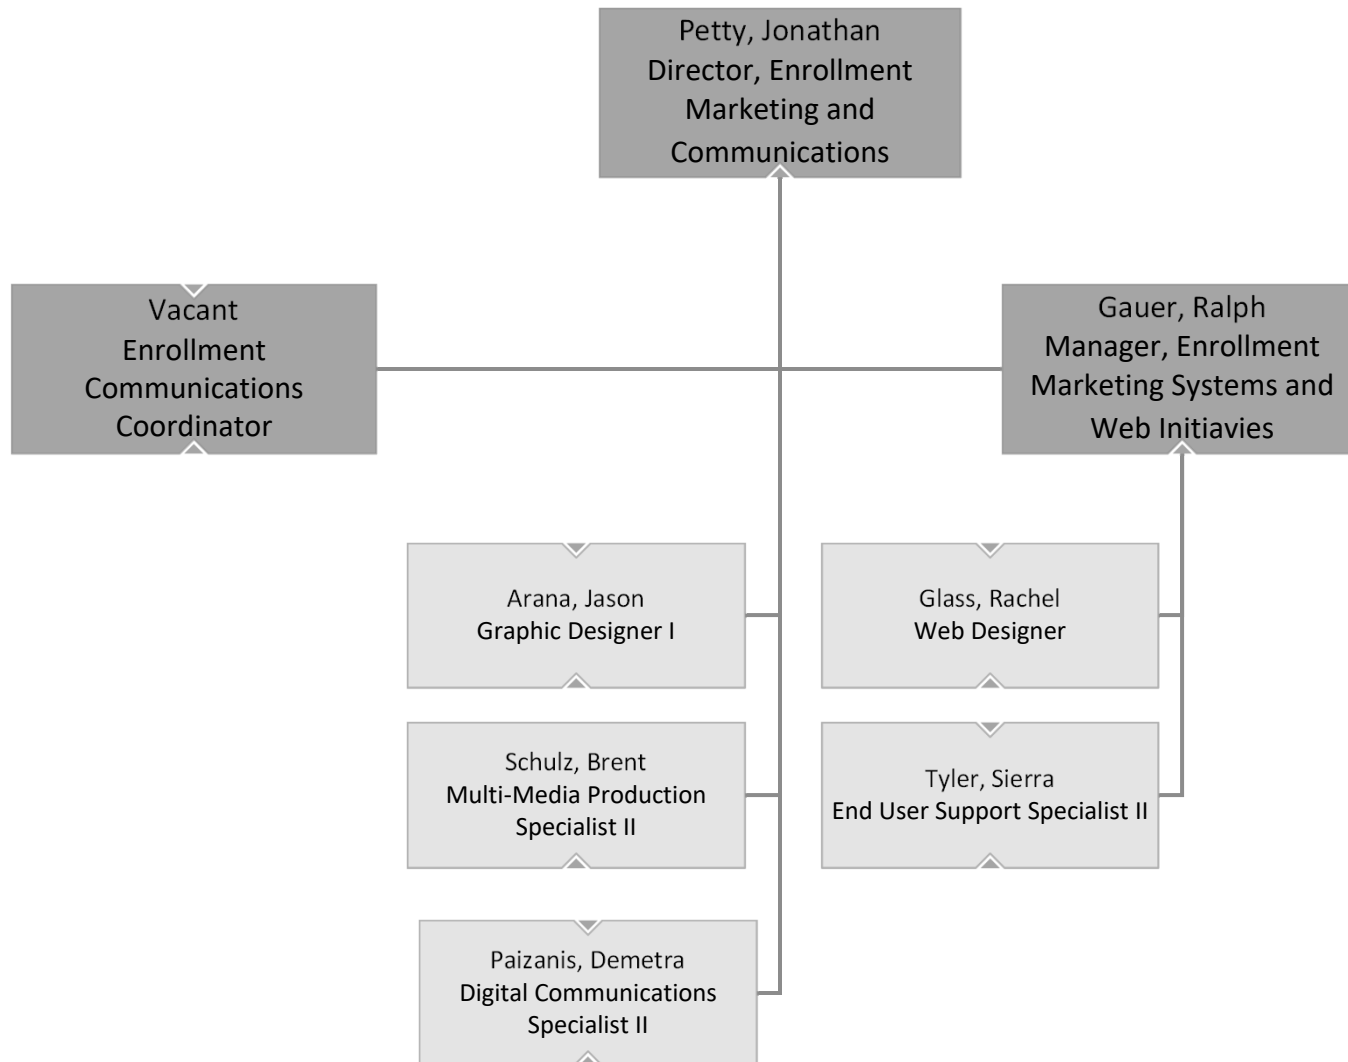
Petty, Jonathan
Director, Enrollment Marketing and Communications

Vacant
Enrollment Communications Coordinator

Gauer, Ralph
Manager, Enrollment Marketing Systems and Web Initiavies

Arana, Jason
Graphic Designer I

Schulz, Brent
Multi-Media Production Specialist II

Paizanis, Demetra
Digital Communications Specialist II

Glass, Rachel
Web Designer

Tyler, Sierra
End User Support Specialist II